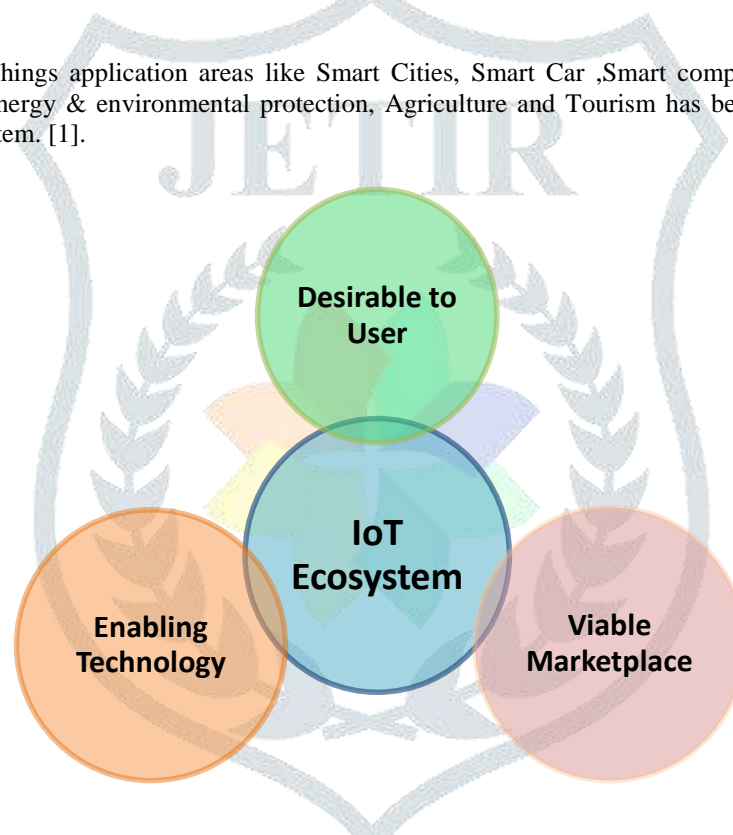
hings application areas like Smart Cities, Smart Car ,Smart comp nergy & environmental protection, Agriculture and Tourism has be tem. [1].

JETIR

Desirable to User

IoT Ecosystem

Enabling Technology

Viable Marketplace